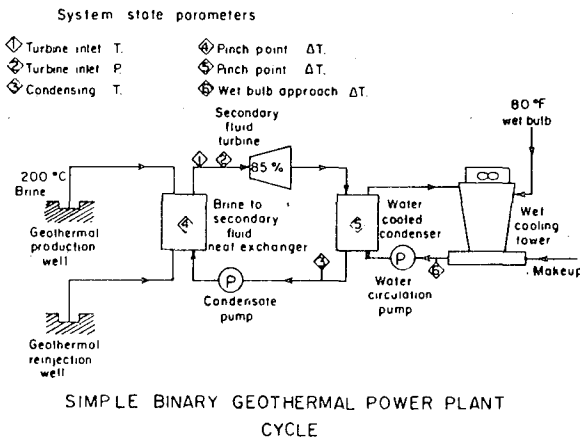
System state parameters

1 Turbine inlet T.
2 Turbine inlet P.
3 Condensing T.
4 Pinch point ΔT.
5 Pinch point ΔT.
6 Wet bulb approach ΔT.

80 °F wet bulb

Secondary fluid turbine

85 %

200 °C Brine

Geothermal production well

4

Brine to secondary fluid heat exchanger

5

Water cooled condenser

Wet cooling tower

Makeup

P

Condensate pump

3

P

Water circulation pump

6

1

2

Geothermal reinjection well

SIMPLE BINARY GEOTHERMAL POWER PLANT CYCLE